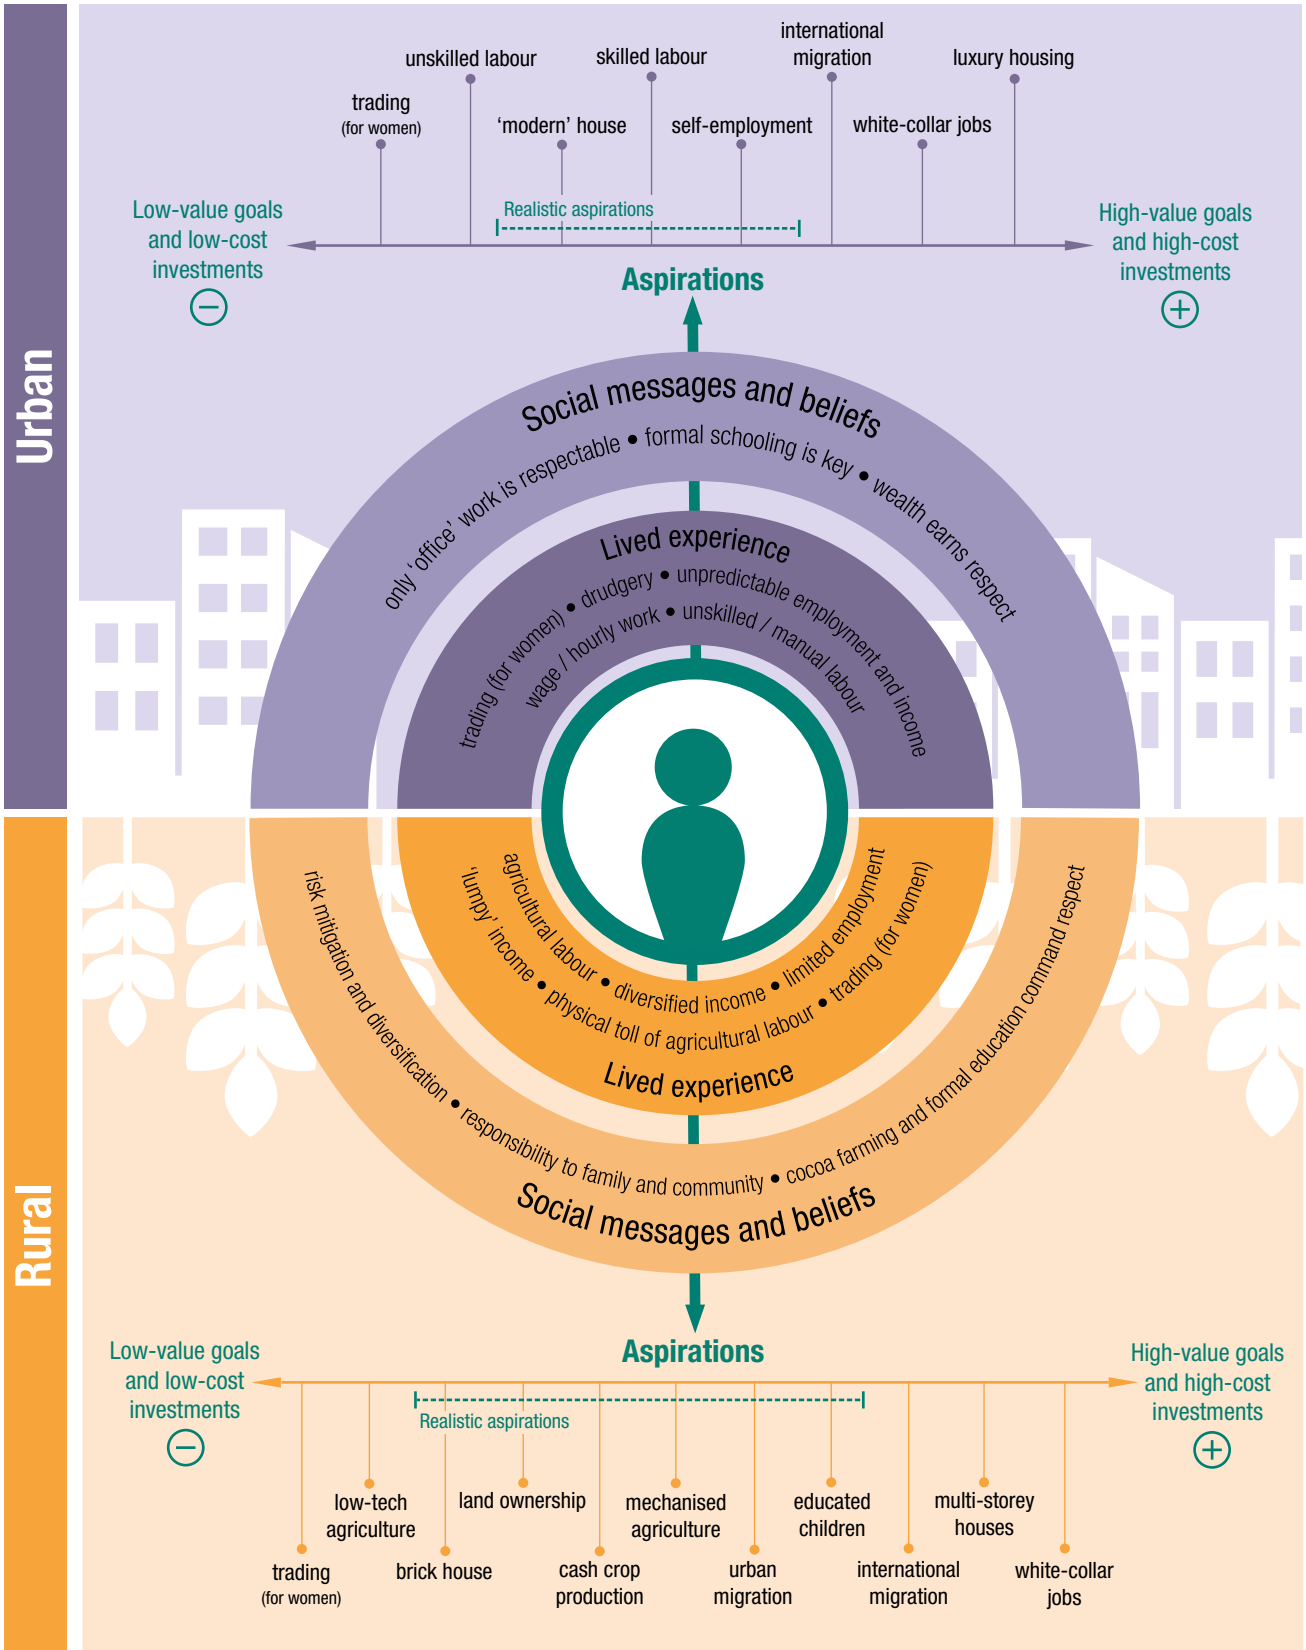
Urban

unskilled labour

skilled labour

international migration

luxury housing

trading (for women)

'modern' house

self-employment

white-collar jobs

Low-value goals and low-cost investments

Realistic aspirations

High-value goals and high-cost investments

Aspirations

Social messages and beliefs

only 'office' work is respectable • formal schooling is key • wealth earns respect

Lived experience

trading (for women) • drudgery • unpredictable employment and income

wage / hourly work • unskilled / manual labour

Rural

agricultural labour • diversified income • limited employment

'lumpy' income • physical toll of agricultural labour • trading (for women)

Lived experience

risk mitigation and diversification • responsibility to family and community • cocoa farming and formal education command respect

Social messages and beliefs

Aspirations

Low-value goals and low-cost investments

Realistic aspirations

High-value goals and high-cost investments

low-tech agriculture

land ownership

mechanised agriculture

educated children

multi-storey houses

trading (for women)

brick house

cash crop production

urban migration

international migration

white-collar jobs